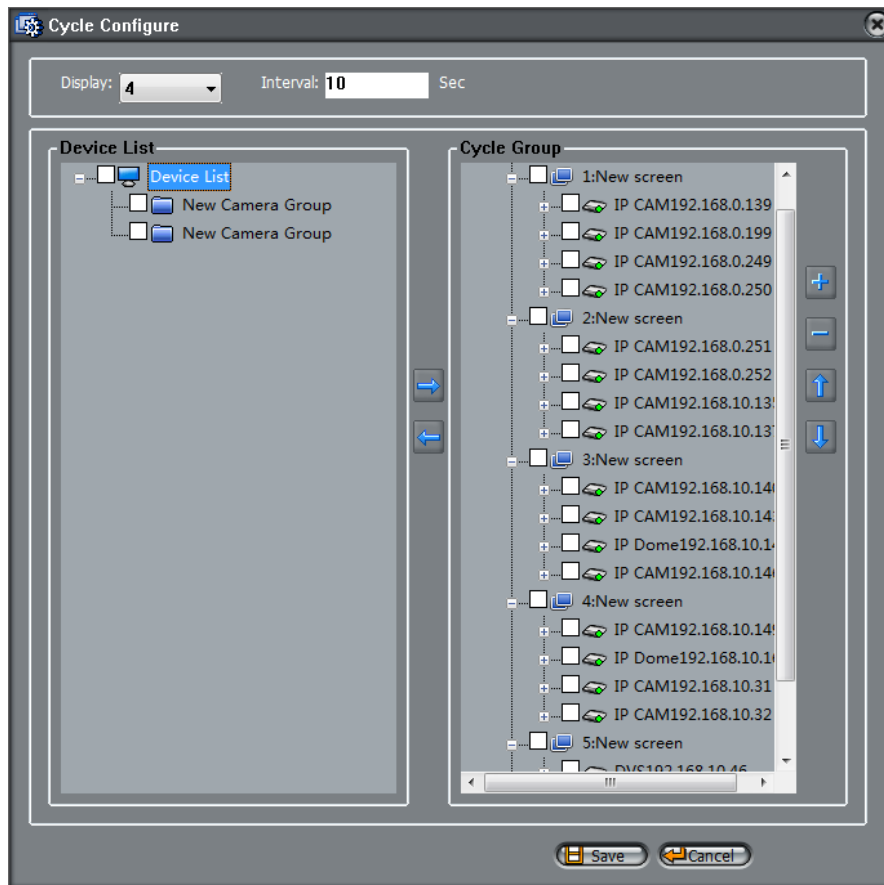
Cycle Configure

Display: 4

Interval: 10

Sec

Device List

Device List

New Camera Group

New Camera Group

Cycle Group

1:New screen

IP CAM192.168.0.139

IP CAM192.168.0.199

IP CAM192.168.0.249

IP CAM192.168.0.250

2:New screen

IP CAM192.168.0.251

IP CAM192.168.0.252

IP CAM192.168.10.13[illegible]

IP CAM192.168.10.13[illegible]

3:New screen

IP CAM192.168.10.14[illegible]

IP CAM192.168.10.14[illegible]

IP Dome192.168.10.1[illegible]

IP CAM192.168.10.14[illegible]

4:New screen

IP CAM192.168.10.14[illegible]

IP Dome192.168.10.1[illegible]

IP CAM192.168.10.31

IP CAM192.168.10.32

5:New screen

DVS192.168.10.46

Save

Cancel